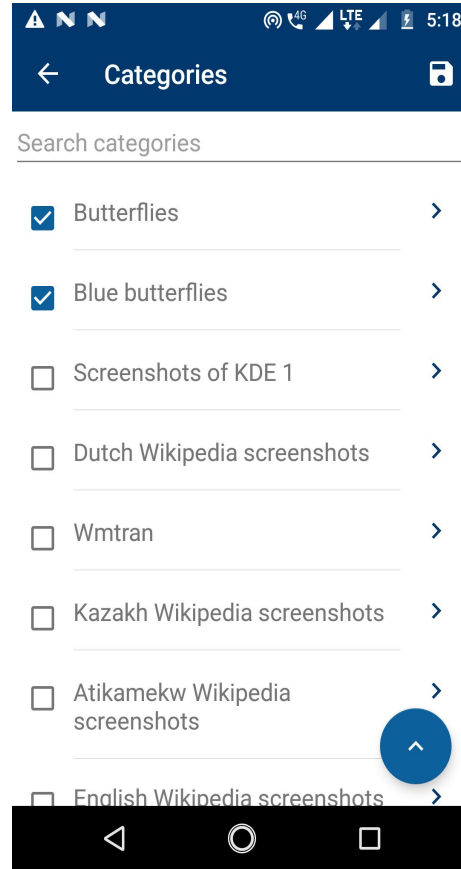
4G LTE 5:18

Categories

Search categories

Butterflies

Blue butterflies

Screenshots of KDE 1

Dutch Wikipedia screenshots

Wmtran

Kazakh Wikipedia screenshots

Atikamekw Wikipedia screenshots

English Wikipedia screenshots